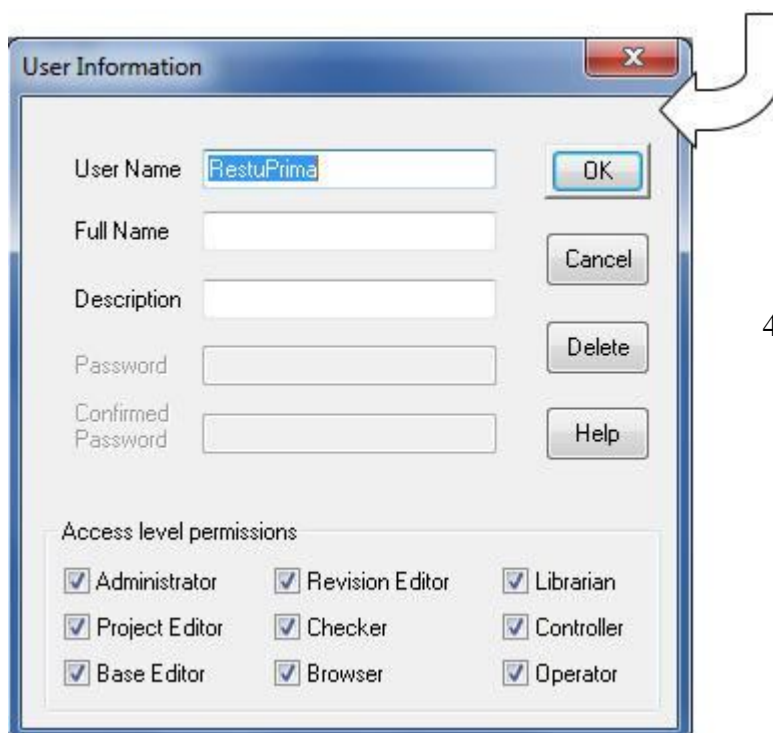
User Information

User Name RestuPrima

Full Name

Description

Password

Confirmed Password

OK

Cancel

Delete

Help

4

Access level permissions

| | | |
|---|---|---|
| Administrator | Revision Editor | Librarian |
| Project Editor | Checker | Controller |
| Base Editor | Browser | Operator |